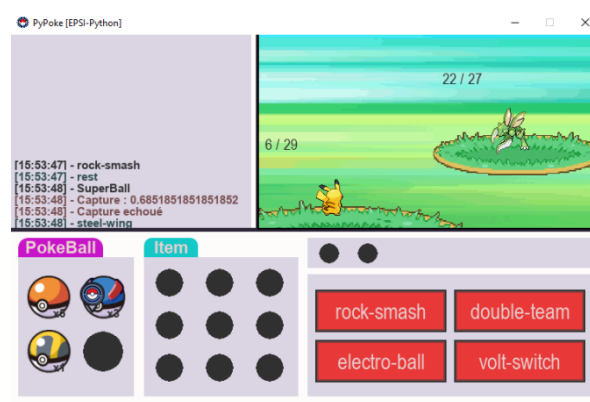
PyPoke [EPSI-Python]

[15:53:47] - rock-smash
[15:53:47] - rest
[15:53:48] - SuperBall
[15:53:48] - Capture : 0.6851851851851852
[15:53:48] - Capture echoué
[15:53:48] - steel-wing

22 / 27

6 / 29

PokeBall

x8

x3

x1

Item

rock-smash
double-team
electro-ball
volt-switch